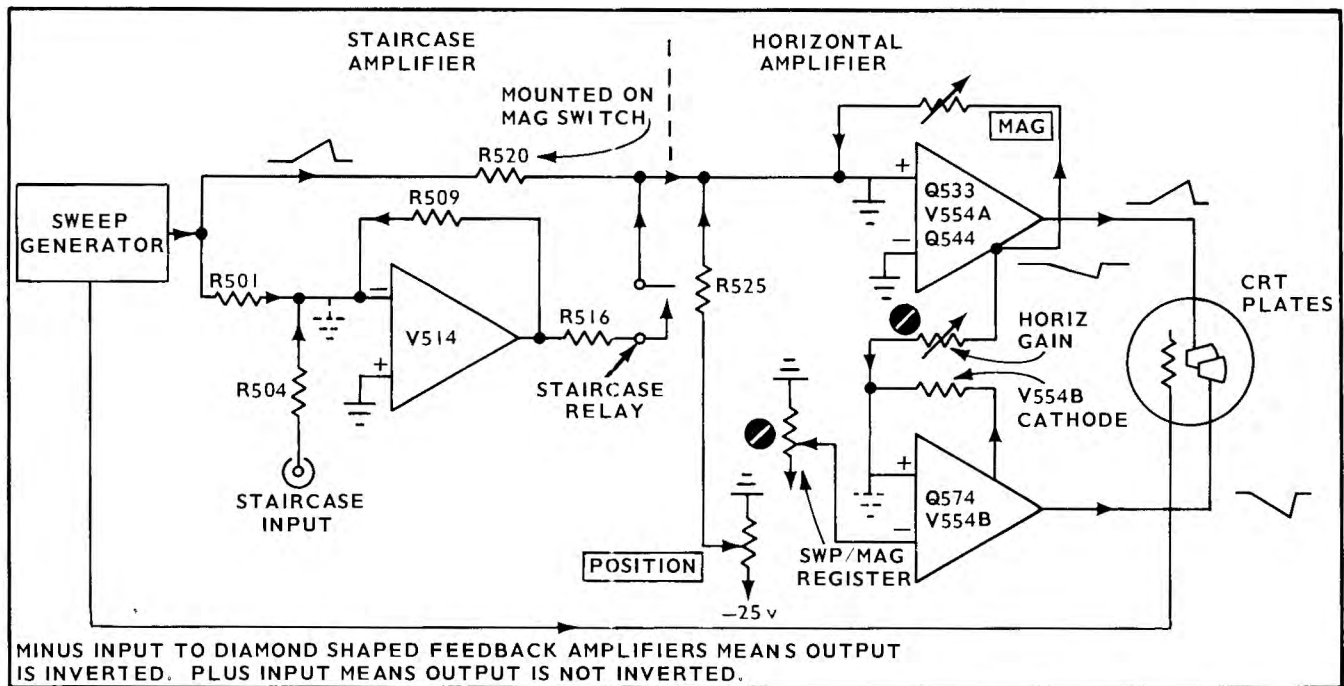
STAIRCASE AMPLIFIER

HORIZONTAL AMPLIFIER

MOUNTED ON MAG SWITCH

MAG

R520

+

Q533
V554A
Q544

−

SWEEP GENERATOR

R509

R501

−

V514

+

R516

R525

HORIZ GAIN

CRT PLATES

R504

STAIRCASE RELAY

V554B CATHODE

STAIRCASE INPUT

+

Q574
V554B

−

SWP/MAG REGISTER

POSITION

−25 v

MINUS INPUT TO DIAMOND SHAPED FEEDBACK AMPLIFIERS MEANS OUTPUT IS INVERTED. PLUS INPUT MEANS OUTPUT IS NOT INVERTED.